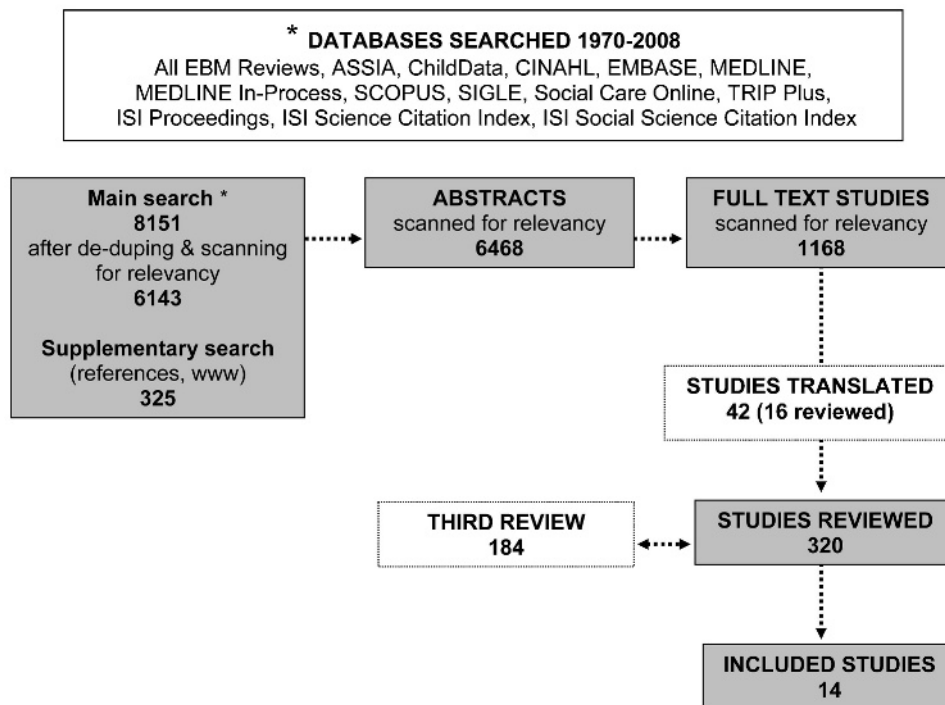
* DATABASES SEARCHED 1970-2008
All EBM Reviews, ASSIA, ChildData, CINAHL, EMBASE, MEDLINE, MEDLINE In-Process, SCOPUS, SIGLE, Social Care Online, TRIP Plus, ISI Proceedings, ISI Science Citation Index, ISI Social Science Citation Index

Main search *
8151
after de-duping & scanning for relevancy
6143

Supplementary search
(references, www)
325

ABSTRACTS
scanned for relevancy
6468

FULL TEXT STUDIES
scanned for relevancy
1168

STUDIES TRANSLATED
42 (16 reviewed)

THIRD REVIEW
184

STUDIES REVIEWED
320

INCLUDED STUDIES
14